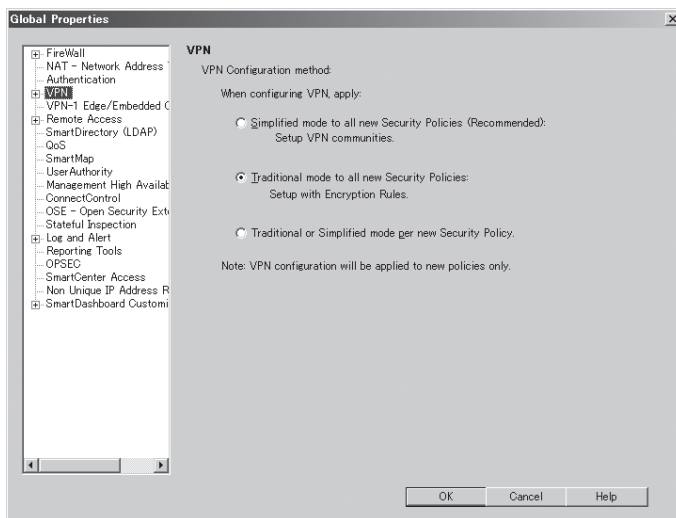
Global Properties

FireWall
NAT - Network Address
Authentication
VPN
VPN-1 Edge/Embedded (
Remote Access
SmartDirectory (LDAP)
QoS
SmartMap
UserAuthority
Management High Availab
ConnectControl
OSE - Open Security Ext
Stateful Inspection
Log and Alert
Reporting Tools
OPSEC
SmartCenter Access
Non Unique IP Address R
SmartDashboard Customi

VPN

VPN Configuration method:

When configuring VPN, apply:

Simplified mode to all new Security Policies (Recommended):
Setup VPN communities.

Traditional mode to all new Security Policies:
Setup with Encryption Rules.

Traditional or Simplified mode per new Security Policy.

Note: VPN configuration will be applied to new policies only.

OK Cancel Help